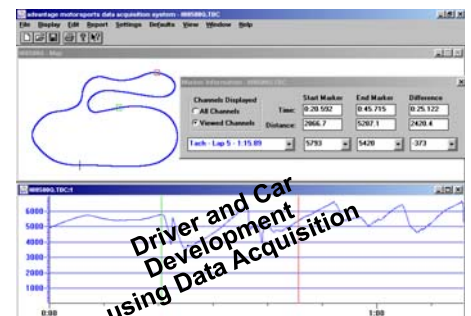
advantage motorsports data acquisition system - 00058G.TDC

File Display Edit Report Settings Defaults View Window Help

00058G - Map

Marker Information - 00058G.TDC

Channels Displayed

All Channels

Viewed Channels

| | Start Marker | End Marker | Difference |
|---|---|---|---|
| Time: | 0:20.592 | 0:45.715 | 0:25.122 |
| Distance: | 2866.7 | 5287.1 | 2420.4 |

Tach - Lap 5 - 1:15.89

5793 | 5420 | -373

00058G.TDC:1

6000

5000

4000

3000

2000

1000

0:00

1:00

Driver and Car Development using Data Acquisition